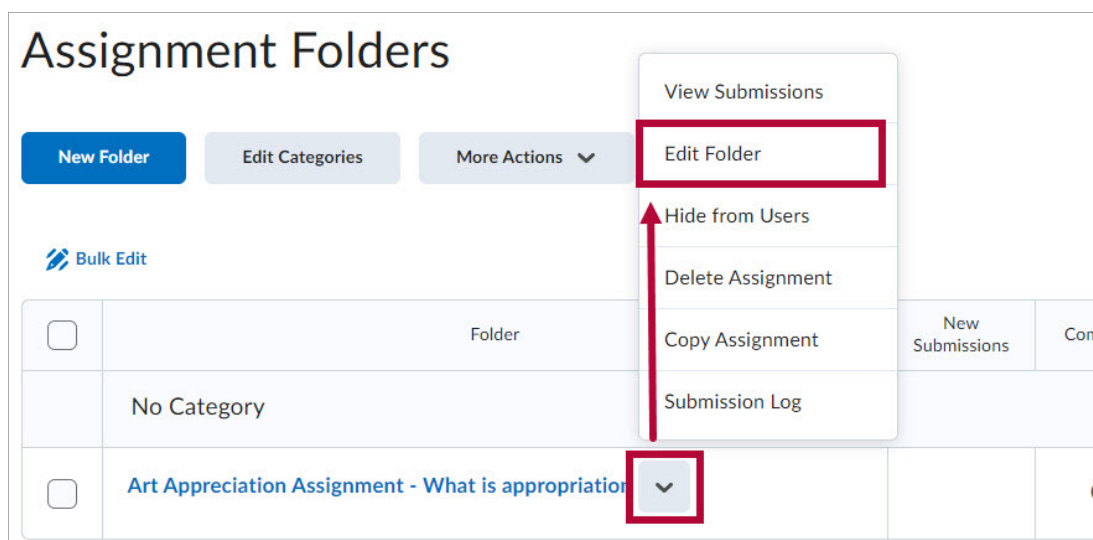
Assignment Folders

New Folder
Edit Categories
More Actions

View Submissions
Edit Folder
Hide from Users
Delete Assignment
Copy Assignment
Submission Log

Bulk Edit

| | Folder | New Submissions | Com |
|---|---|---|---|
| | No Category | | |
| | Art Appreciation Assignment - What is appropriatio | | |